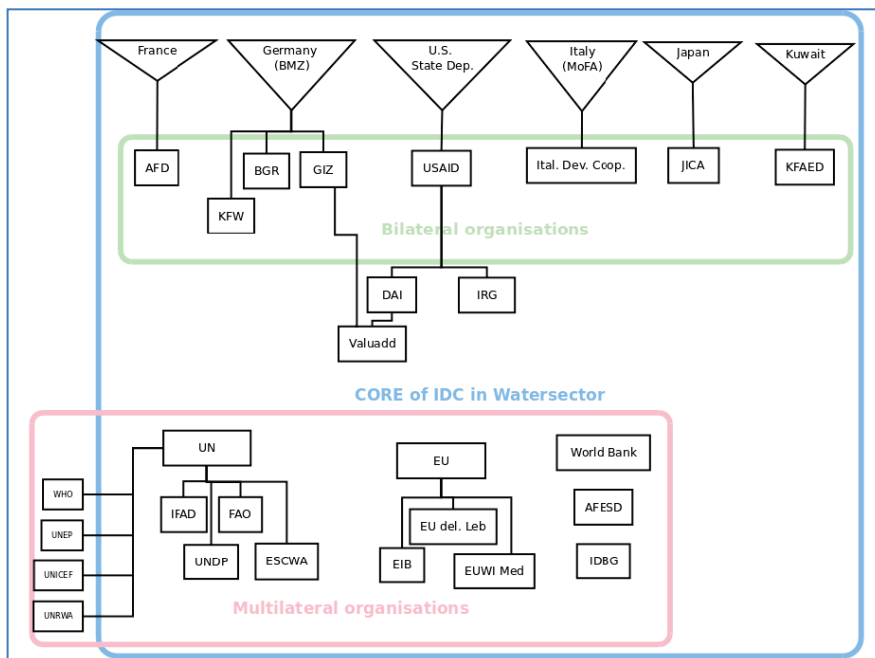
France

Germany (BMZ)

U.S. State Dep.

Italy (MoFA)

Japan

Kuwait

AFD

BGR

GIZ

KFW

USAID

Ital. Dev. Coop.

JICA

KFAED

Bilateral organisations

DAI

IRG

Valuadd

CORE of IDC in Watersector

UN

WHO

UNEP

UNICEF

UNRWA

IFAD

FAO

UNDP

ESCWA

EU

EU del. Leb

EIB

EUWI Med

World Bank

AFESD

IDBG

Multilateral organisations